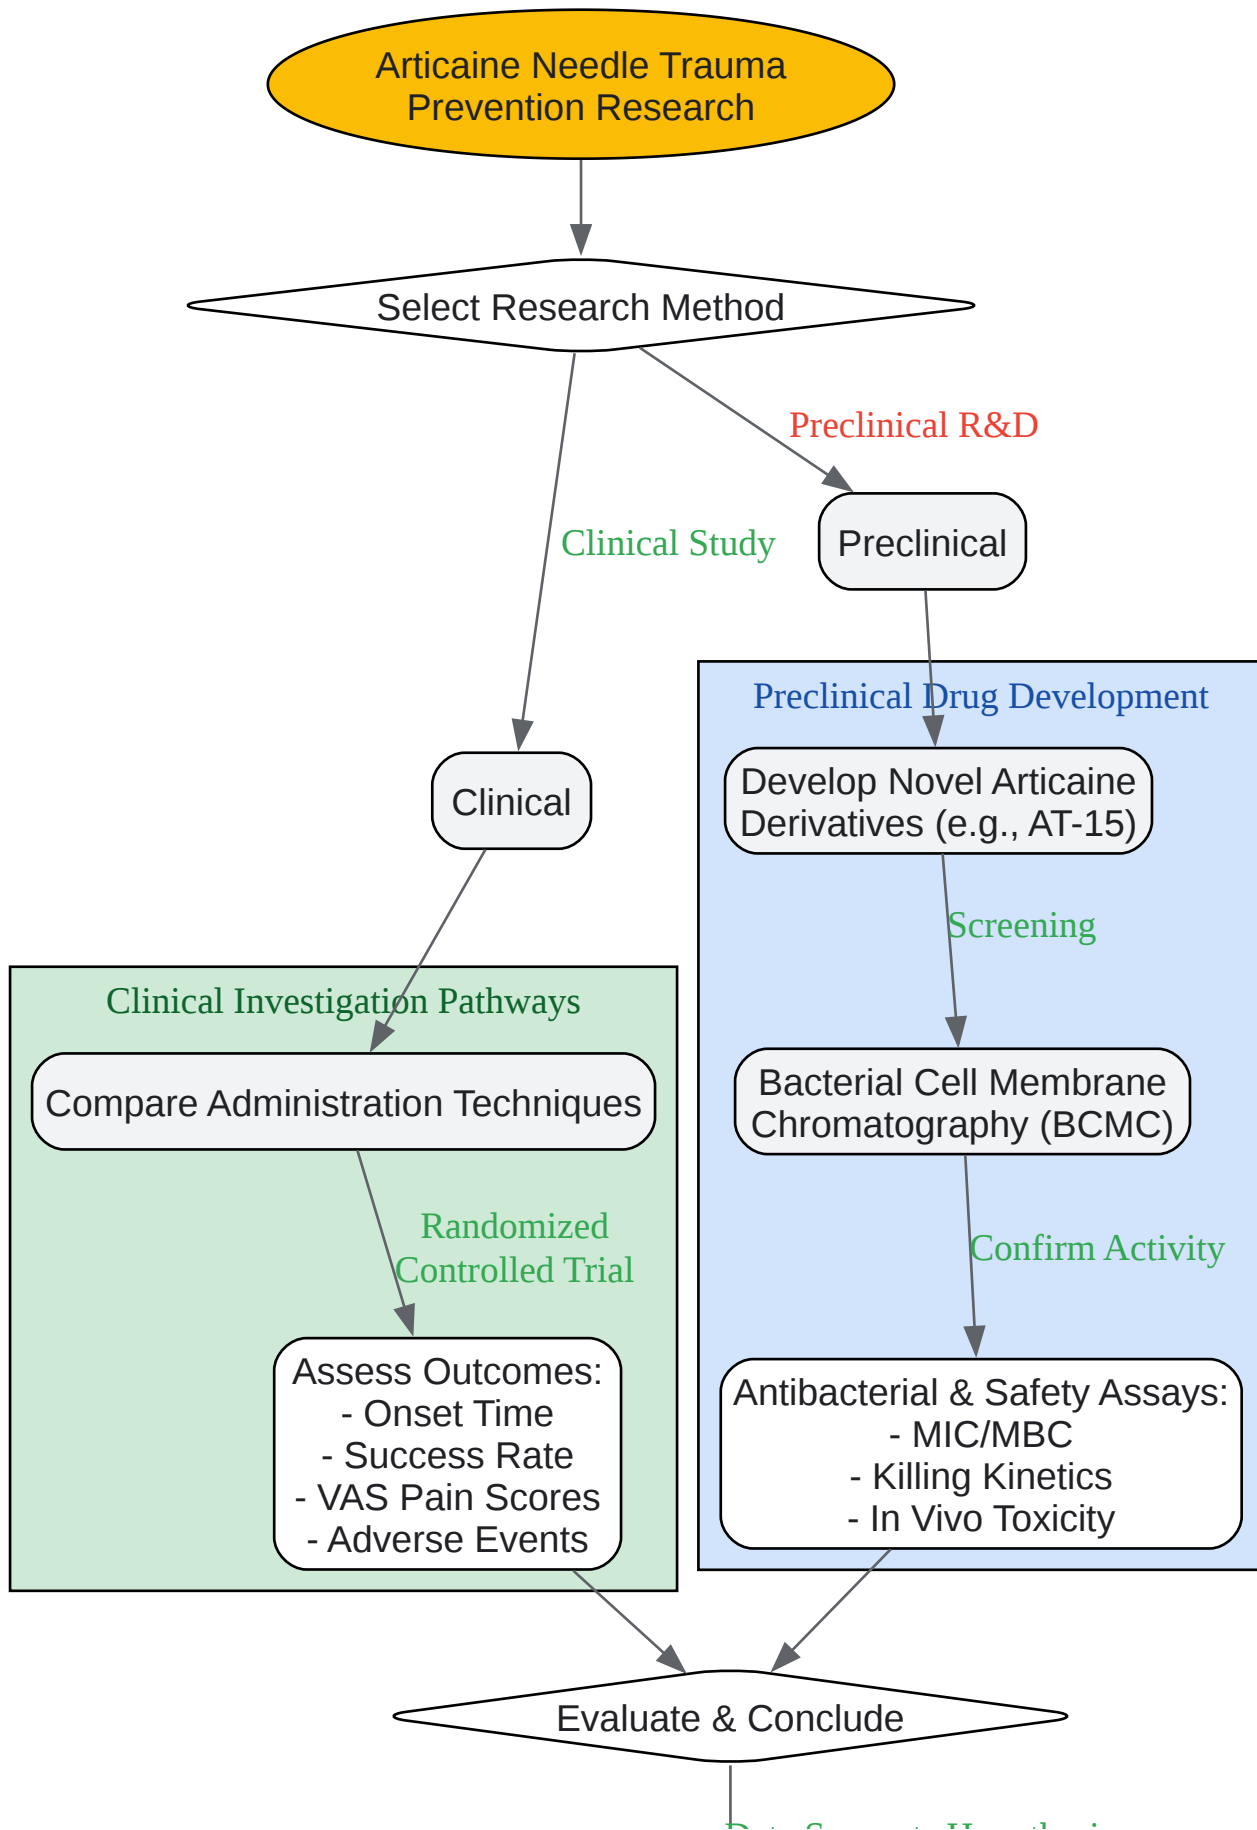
Articaine Needle Trauma Prevention Research

Select Research Method

Preclinical R&D

Clinical Study

Preclinical

Preclinical Drug Development

Clinical

Develop Novel Articaine Derivatives (e.g., AT-15)

Screening

Clinical Investigation Pathways

Compare Administration Techniques

Bacterial Cell Membrane Chromatography (BCMC)

Randomized Controlled Trial

Confirm Activity

Assess Outcomes:
- Onset Time
- Success Rate
- VAS Pain Scores
- Adverse Events

Antibacterial & Safety Assays:
- MIC/MBC
- Killing Kinetics
- In Vivo Toxicity

Evaluate & Conclude

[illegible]